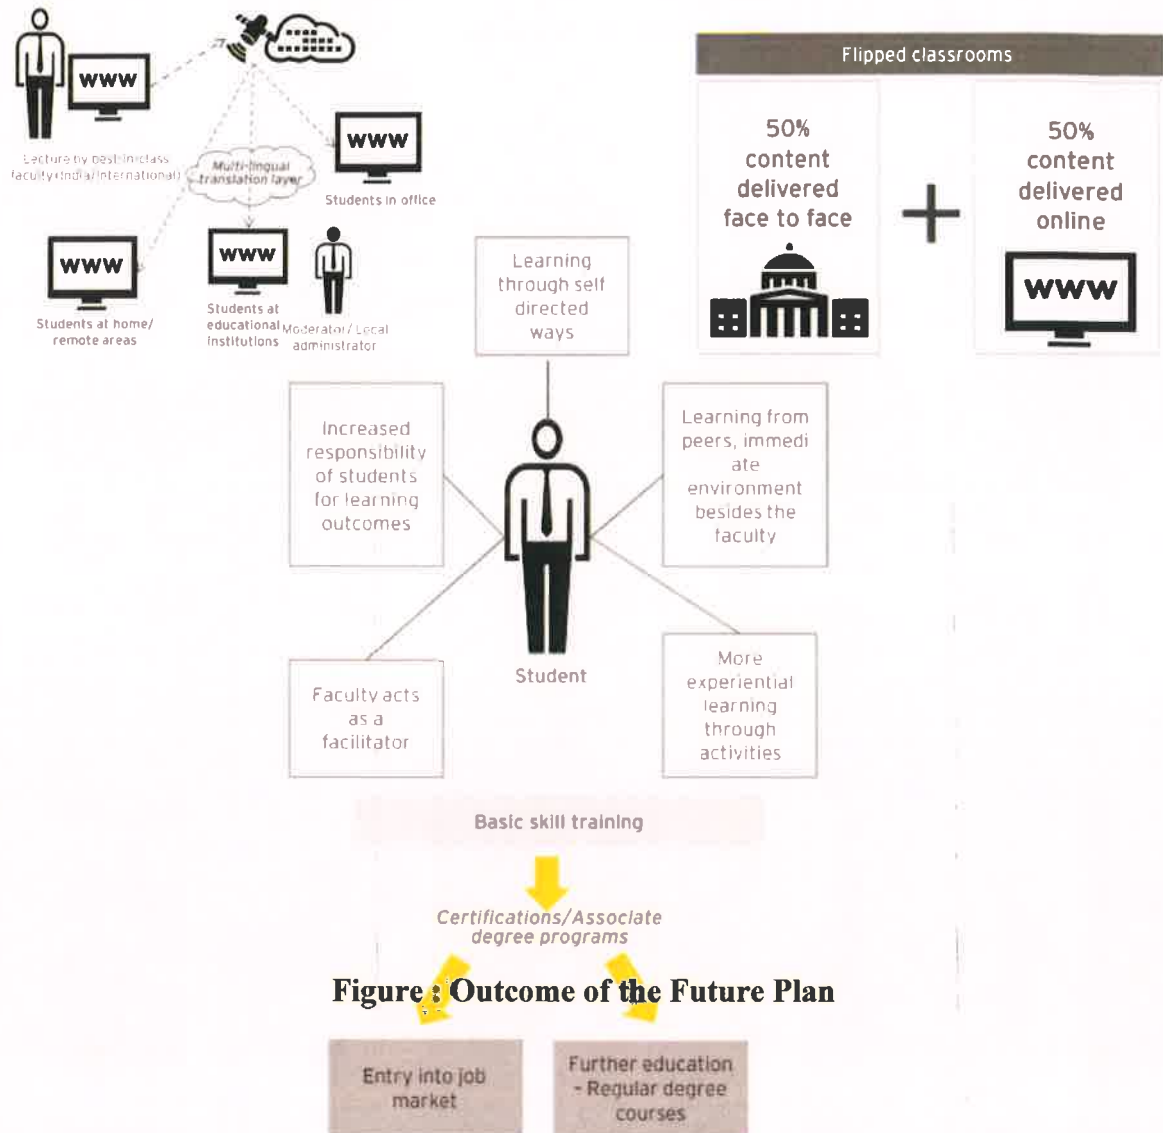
www

Lecture by best-in-class faculty (India/International)

Multi-lingual translation layer

www

Students in office

www

Students at home/ remote areas

www

Students at educational institutions

Moderator / Local administrator

Flipped classrooms

50% content delivered face to face

+

50% content delivered online

www

Learning through self directed ways

Increased responsibility of students for learning outcomes

Learning from peers, immedi ate environment besides the faculty

Student

Faculty acts as a facilitator

More experiential learning through activities

Basic skill training

Certifications/Associate degree programs

Figure : Outcome of the Future Plan

Entry into job market

Further education - Regular degree courses